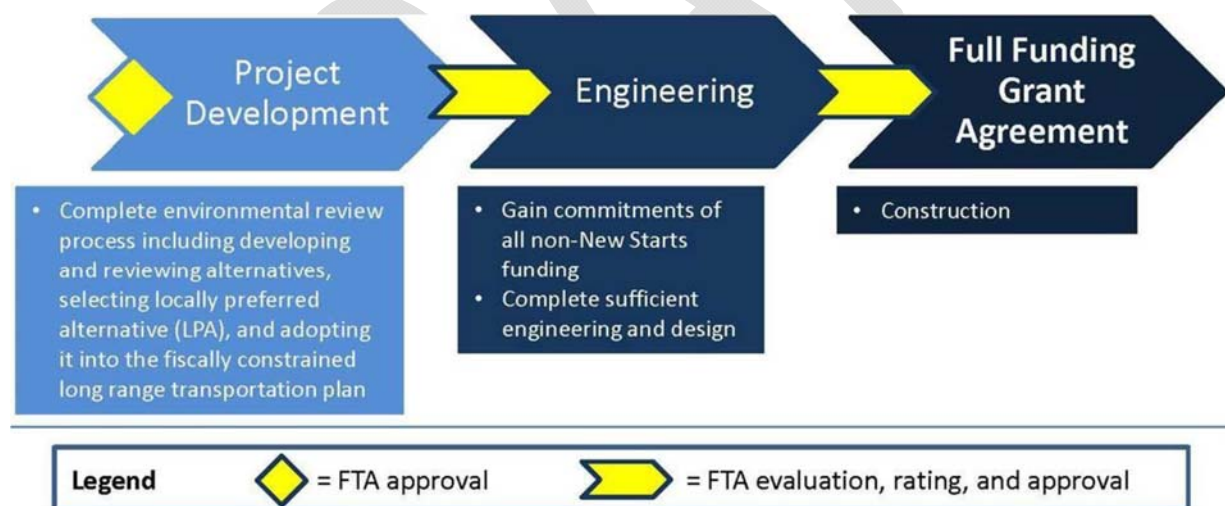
Project Development

Engineering

Full Funding Grant Agreement

• Complete environmental review process including developing and reviewing alternatives, selecting locally preferred alternative (LPA), and adopting it into the fiscally constrained long range transportation plan

• Gain commitments of all non-New Starts funding
• Complete sufficient engineering and design

• Construction

Legend = FTA approval = FTA evaluation, rating, and approval